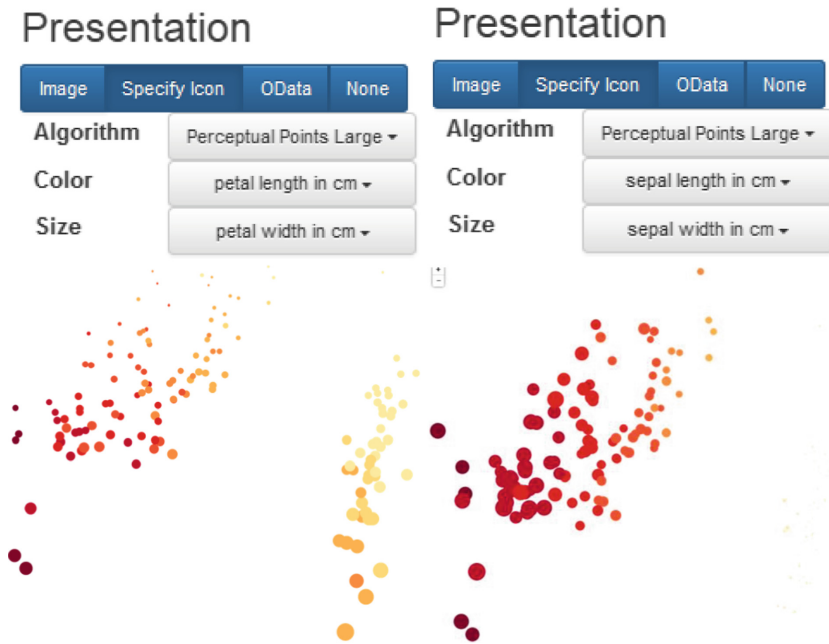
Presentation

Image | Specify Icon | OData | None

Algorithm Perceptual Points Large ▾
Color petal length in cm ▾
Size petal width in cm ▾

Presentation

Image | Specify Icon | OData | None

Algorithm Perceptual Points Large ▾
Color sepal length in cm ▾
Size sepal width in cm ▾